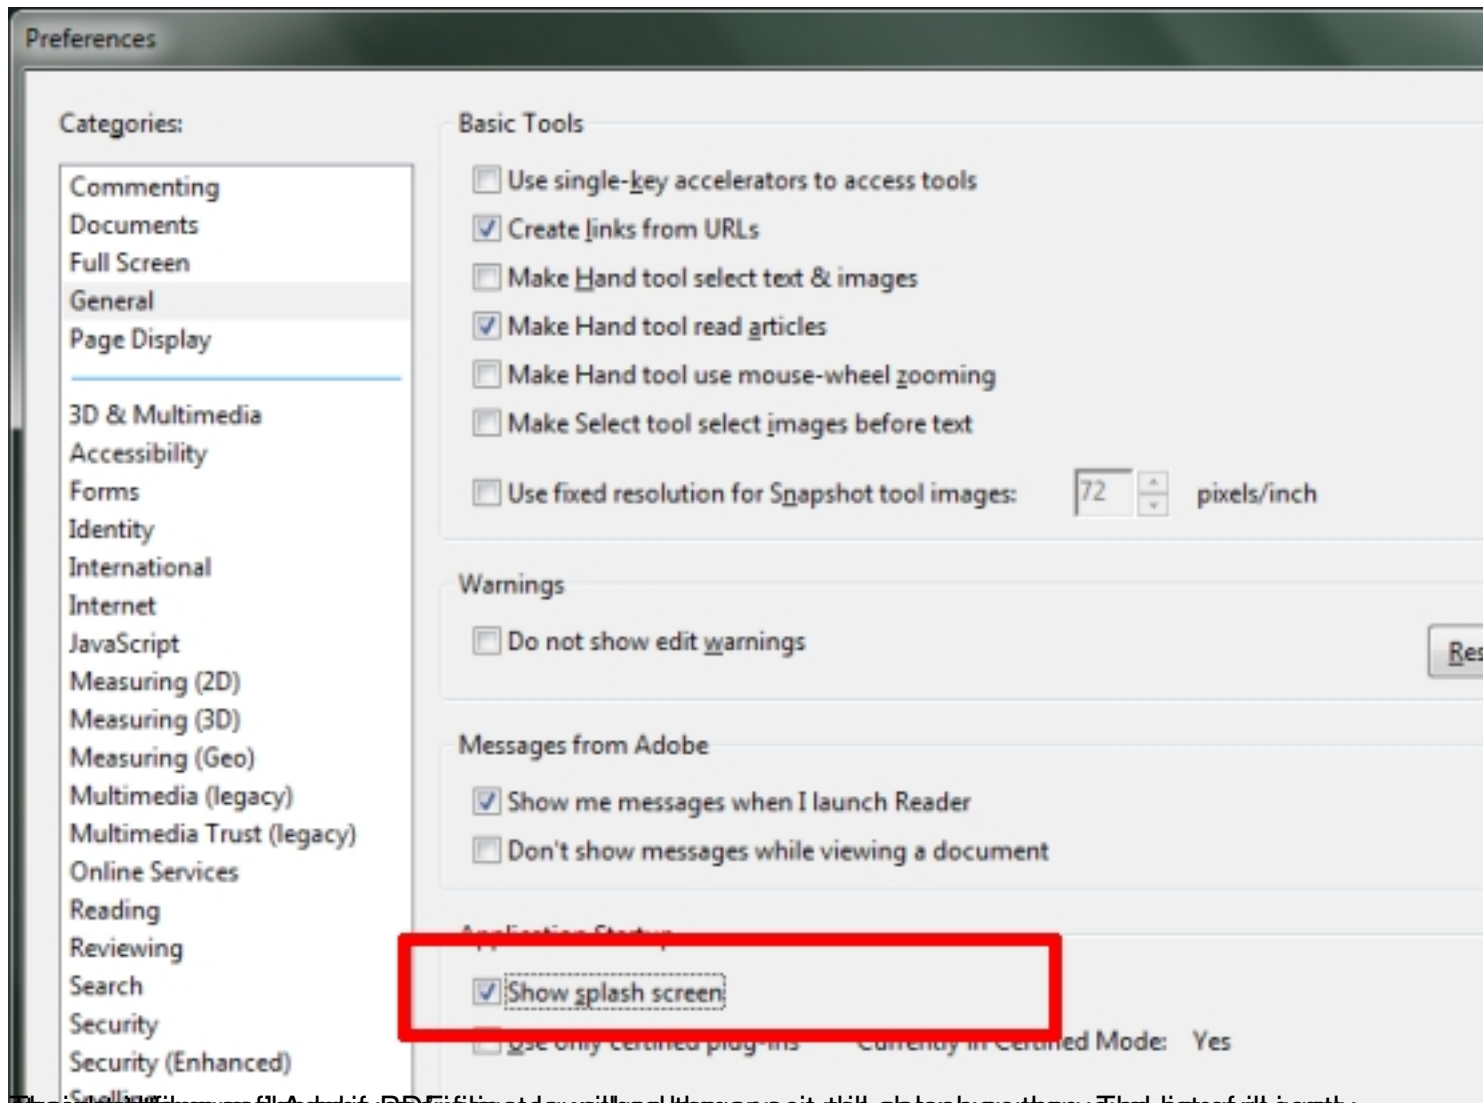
Preferences

Categories:

Commenting
Documents
Full Screen
General
Page Display

3D & Multimedia
Accessibility
Forms
Identity
International
Internet
JavaScript
Measuring (2D)
Measuring (3D)
Measuring (Geo)
Multimedia (legacy)
Multimedia Trust (legacy)
Online Services
Reading
Reviewing
Search
Security
Security (Enhanced)
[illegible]

Basic Tools

Use single-key accelerators to access tools
Create links from URLs
Make Hand tool select text & images
Make Hand tool read articles
Make Hand tool use mouse-wheel zooming
Make Select tool select images before text
Use fixed resolution for Snapshot tool images: 72 pixels/inch

Warnings

Do not show edit warnings
Res

Messages from Adobe

Show me messages when I launch Reader
Don't show messages while viewing a document

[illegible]

Show splash screen
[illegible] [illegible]ed Mode: Yes

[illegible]